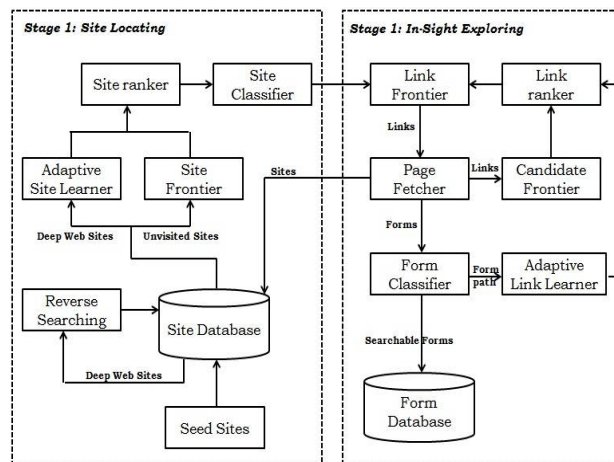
Stage 1: Site Locating

Site ranker

Site Classifier

Adaptive Site Learner

Site Frontier

Deep Web Sites

Unvisited Sites

Reverse Searching

Site Database

Deep Web Sites

Seed Sites

Sites

Stage 1: In-Sight Exploring

Link Frontier

Link ranker

Links

Page Fetcher

Links

Candidate Frontier

Forms

Form Classifier

Form path

Adaptive Link Learner

Searchable Forms

Form Database